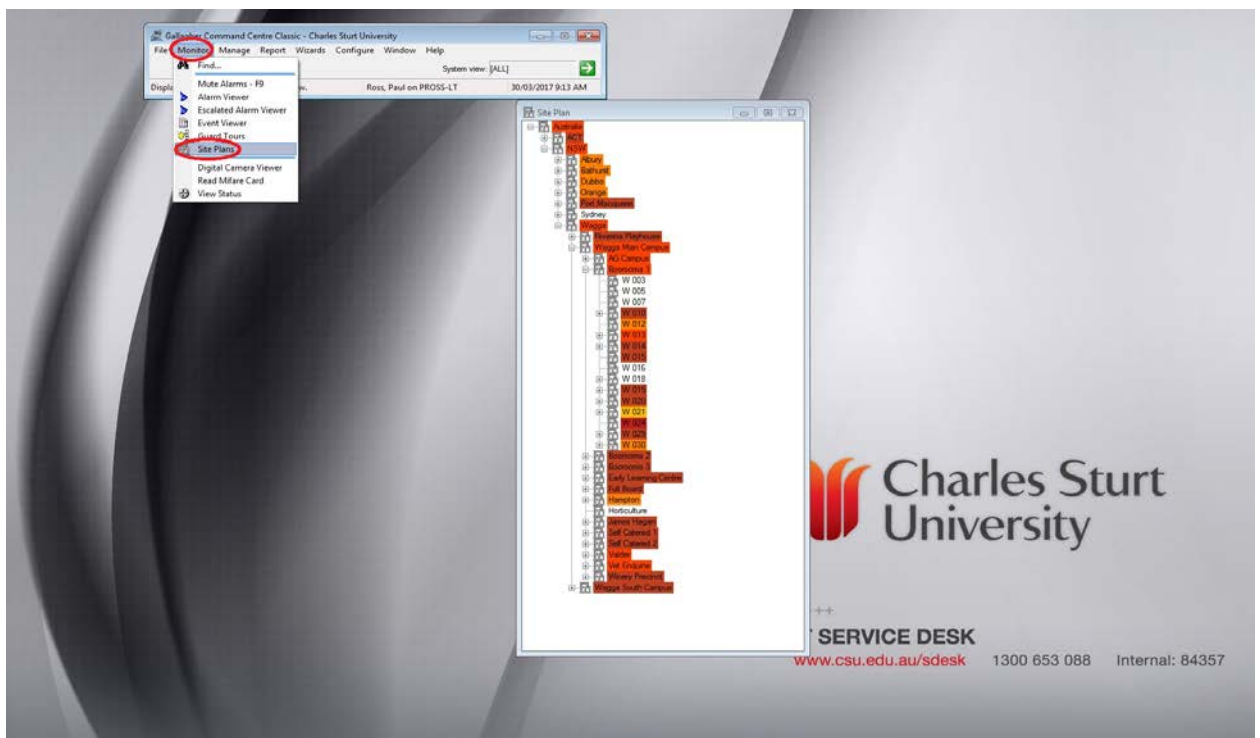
Gallagher Command Centre Classic - Charles Sturt University

File Monitor Manage Report Wizards Configure Window Help

System view: [ALL]

Displa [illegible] w. Ross, Paul on PROSS-LT 30/03/2017 9:13 AM

Find...
Mute Alarms - F9
Alarm Viewer
Escalated Alarm Viewer
Event Viewer
Guard Tours
Site Plans
Digital Camera Viewer
Read Mifare Card
View Status

Site Plan

Australia
ACT
NSW
Albury
Bathurst
Dubbo
Orange
Port Macquarie
Sydney
Wagga
Riverina Playhouse
Wagga Main Campus
AG Campus
Boorooma 1
W 003
W 005
W 007
W 010
W 012
W 013
W 014
W 015
W 016
W 018
W 019
W 020
W 021
W 024
W 025
W 030
Boorooma 2
Boorooma 3
Early Learning Centre
Full Board
Hampton
Horticulture
James Hagan
Self Catered 1
Self Catered 2
Valder
Vet Equine
Winery Precinct
Wagga South Campus

Charles Sturt University

SERVICE DESK
www.csu.edu.au/sdesk 1300 653 088 Internal: 84357